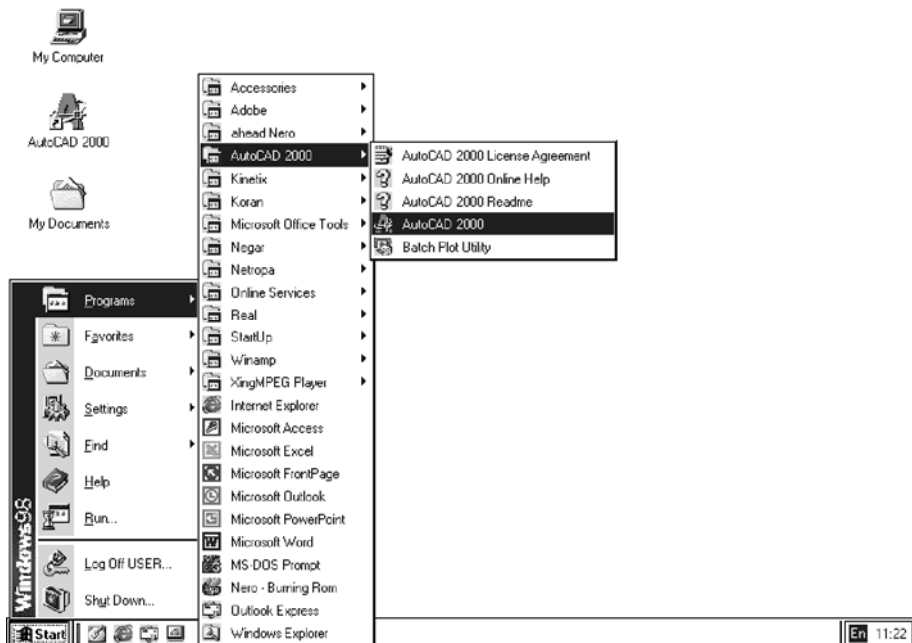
My Computer

AutoCAD 2000

My Documents

Accessories
Adobe
ahead Nero
AutoCAD 2000
Kinetix
Koran
Microsoft Office Tools
Negar
Netropa
Online Services
Real
StartUp
Winamp
XingMPEG Player
Internet Explorer
Microsoft Access
Microsoft Excel
Microsoft FrontPage
Microsoft Outlook
Microsoft PowerPoint
Microsoft Word
MS-DOS Prompt
Nero - Burning Rom
Outlook Express
Windows Explorer

AutoCAD 2000 License Agreement
AutoCAD 2000 Online Help
AutoCAD 2000 Readme
AutoCAD 2000
Batch Plot Utility

Programs
Favorites
Documents
Settings
Find
Help
Run...
Log Off USER...
Shut Down...

Windows98

Start

En 11:22